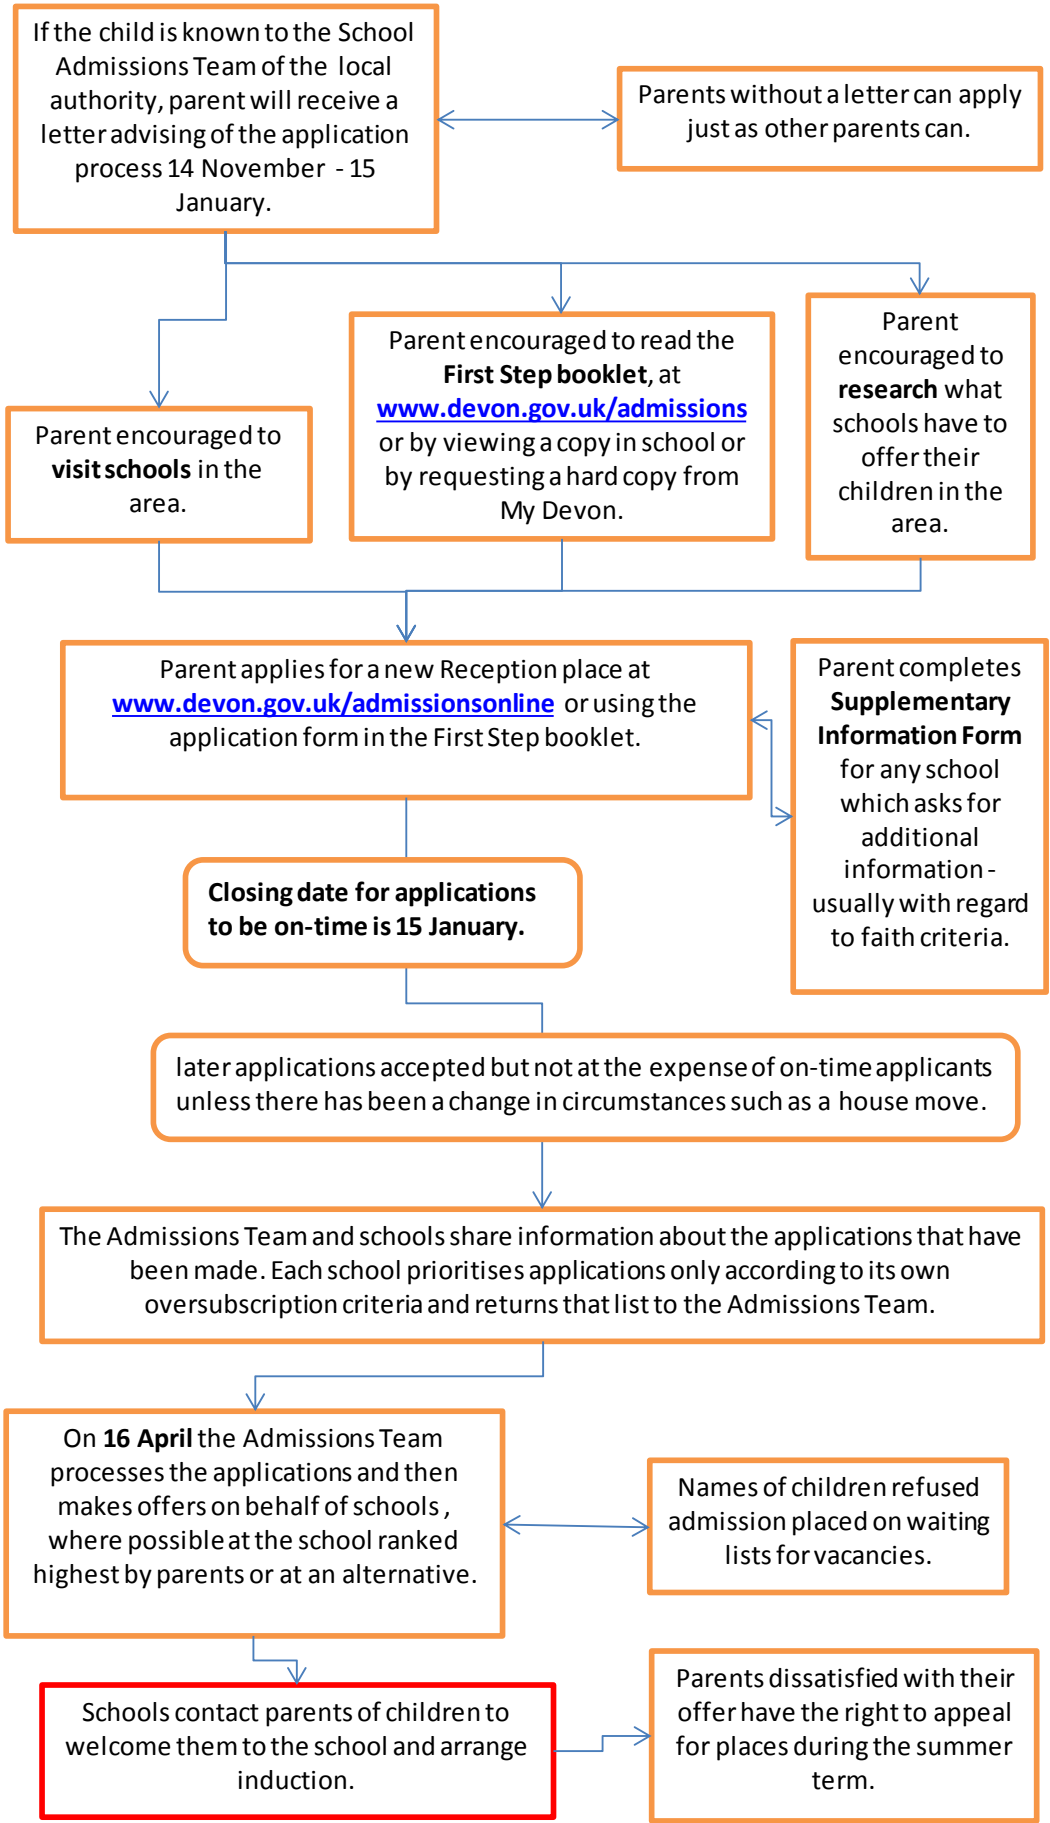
If the child is known to the School Admissions Team of the local authority, parent will receive a letter advising of the application process 14 November - 15 January.

Parents without a letter can apply just as other parents can.

Parent encouraged to visit schools in the area.

Parent encouraged to read the First Step booklet, at www.devon.gov.uk/admissions or by viewing a copy in school or by requesting a hard copy from My Devon.

Parent encouraged to research what schools have to offer their children in the area.

Parent applies for a new Reception place at www.devon.gov.uk/admissionsonline or using the application form in the First Step booklet.

Parent completes Supplementary Information Form for any school which asks for additional information - usually with regard to faith criteria.

Closing date for applications to be on-time is 15 January.

later applications accepted but not at the expense of on-time applicants unless there has been a change in circumstances such as a house move.

The Admissions Team and schools share information about the applications that have been made. Each school prioritises applications only according to its own oversubscription criteria and returns that list to the Admissions Team.

On 16 April the Admissions Team processes the applications and then makes offers on behalf of schools, where possible at the school ranked highest by parents or at an alternative.

Names of children refused admission placed on waiting lists for vacancies.

Schools contact parents of children to welcome them to the school and arrange induction.

Parents dissatisfied with their offer have the right to appeal for places during the summer term.